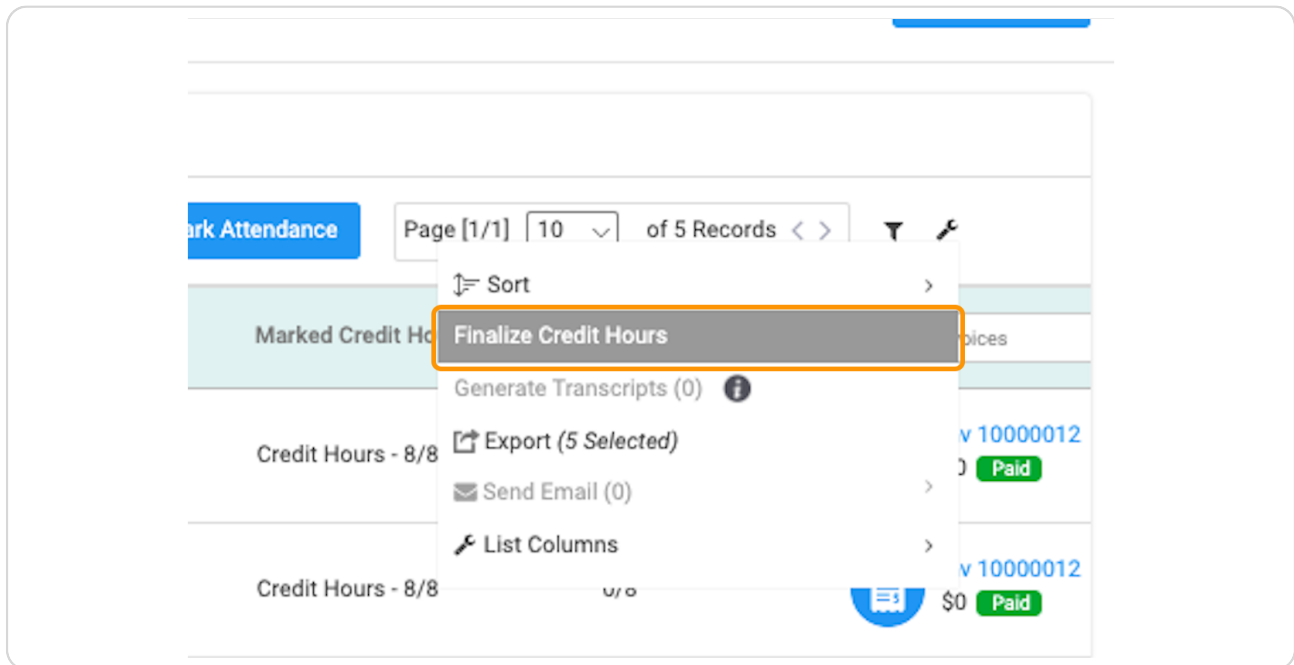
ark Attendance

Page [1/1] 10 of 5 Records

Sort

Finalize Credit Hours

Generate Transcripts (0)

Export (5 Selected)

Send Email (0)

List Columns

Marked Credit Ho

oices

Credit Hours - 8/8

v 10000012

0 Paid

Credit Hours - 8/8

0/8

v 10000012

$0 Paid